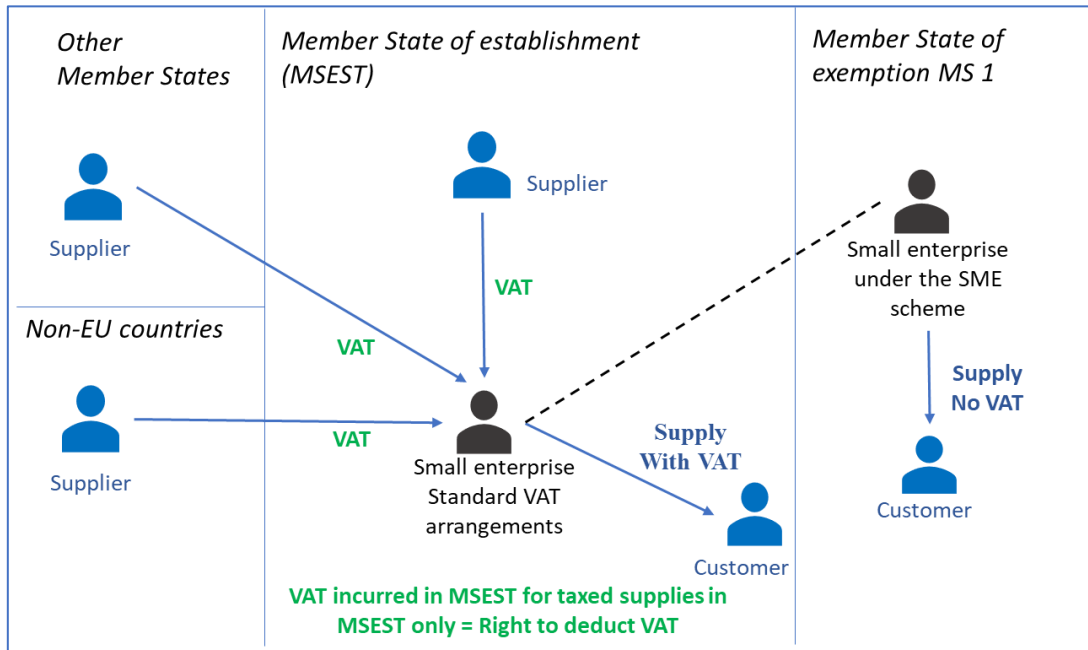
Other Member States

Supplier

Non-EU countries

Supplier

Member State of establishment (MSEST)

Supplier

VAT

VAT

VAT

Small enterprise Standard VAT arrangements

Supply With VAT

Customer

VAT incurred in MSEST for taxed supplies in MSEST only = Right to deduct VAT

Member State of exemption MS 1

Small enterprise under the SME scheme

Supply No VAT

Customer